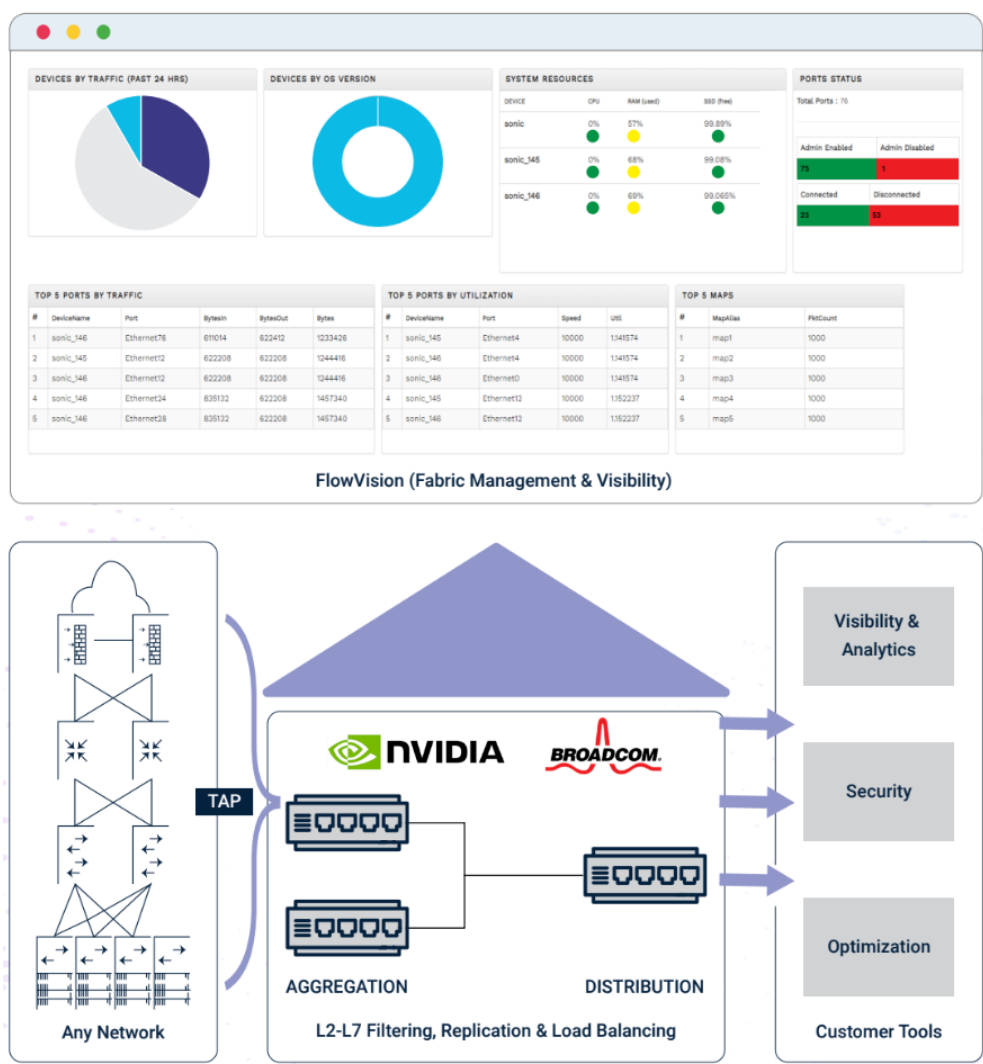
DEVICES BY TRAFFIC (PAST 24 HRS)

DEVICES BY OS VERSION

SYSTEM RESOURCES

| DEVICE | CPU | RAM (used) | SSD (free) |
|---|---|---|---|
| sonic | 0% | 57% | 99.89% |
| sonic_145 | 0% | 68% | 99.08% |
| sonic_146 | 0% | 69% | 99.065% |

PORTS STATUS

Total Ports : 76

| Admin Enabled | Admin Disabled |
|---|---|
| 75 | 1 |

| Connected | Disconnected |
|---|---|
| 23 | 53 |

TOP 5 PORTS BY TRAFFIC

| # | DeviceName | Port | BytesIn | BytesOut | Bytes |
|---|---|---|---|---|---|
| 1 | sonic_146 | Ethernet76 | 611014 | 622412 | 1233426 |
| 2 | sonic_145 | Ethernet12 | 622208 | 622208 | 1244416 |
| 3 | sonic_146 | Ethernet12 | 622208 | 622208 | 1244416 |
| 4 | sonic_146 | Ethernet24 | 835132 | 622208 | 1457340 |
| 5 | sonic_146 | Ethernet28 | 835132 | 622208 | 1457340 |

TOP 5 PORTS BY UTILIZATION

| # | DeviceName | Port | Speed | Util. |
|---|---|---|---|---|
| 1 | sonic_145 | Ethernet4 | 10000 | 1.141574 |
| 2 | sonic_146 | Ethernet4 | 10000 | 1.141574 |
| 3 | sonic_146 | Ethernet0 | 10000 | 1.141574 |
| 4 | sonic_145 | Ethernet12 | 10000 | 1.152237 |
| 5 | sonic_146 | Ethernet12 | 10000 | 1.152237 |

TOP 5 MAPS

| # | MapAlias | PktCount |
|---|---|---|
| 1 | map1 | 1000 |
| 2 | map2 | 1000 |
| 3 | map3 | 1000 |
| 4 | map4 | 1000 |
| 5 | map5 | 1000 |

FlowVision (Fabric Management & Visibility)

TAP

NVIDIA

BROADCOM

AGGREGATION

DISTRIBUTION

Any Network

L2-L7 Filtering, Replication & Load Balancing

Visibility & Analytics

Security

Optimization

Customer Tools